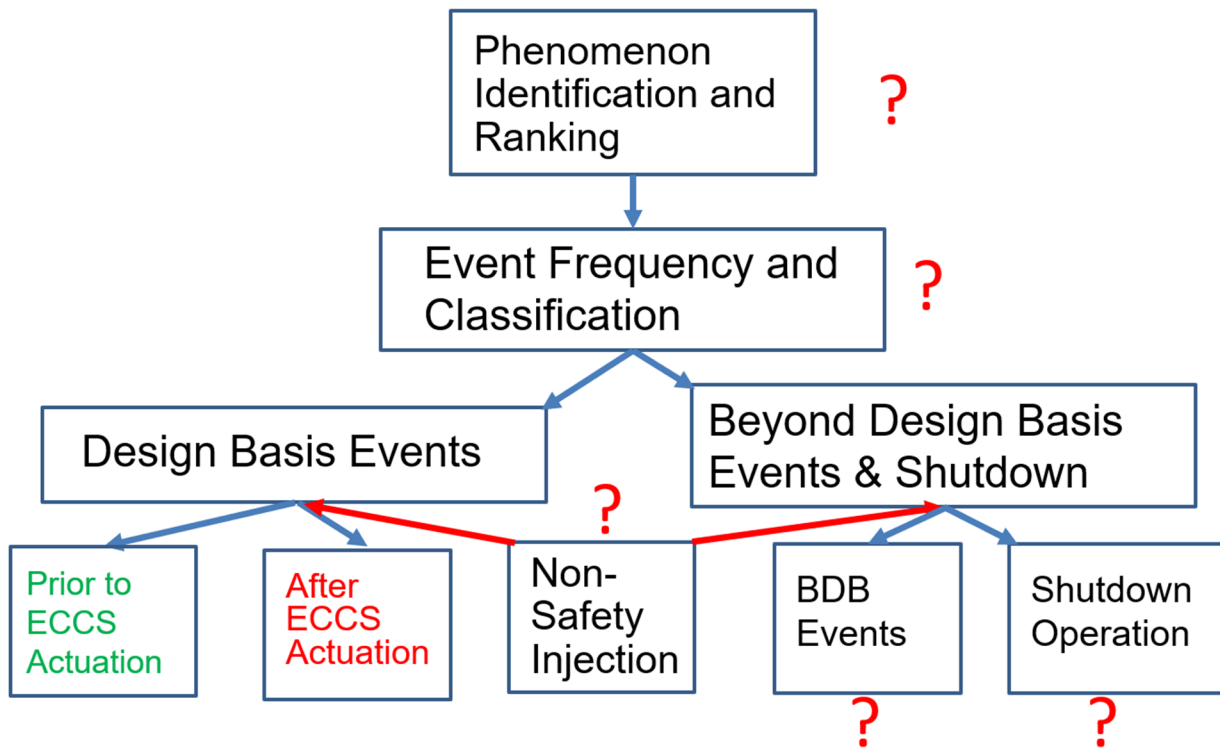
Phenomenon Identification and Ranking

?

Event Frequency and Classification

?

Design Basis Events

Beyond Design Basis Events & Shutdown

?

Prior to ECCS Actuation

After ECCS Actuation

Non-Safety Injection

BDB Events

Shutdown Operation

?

?